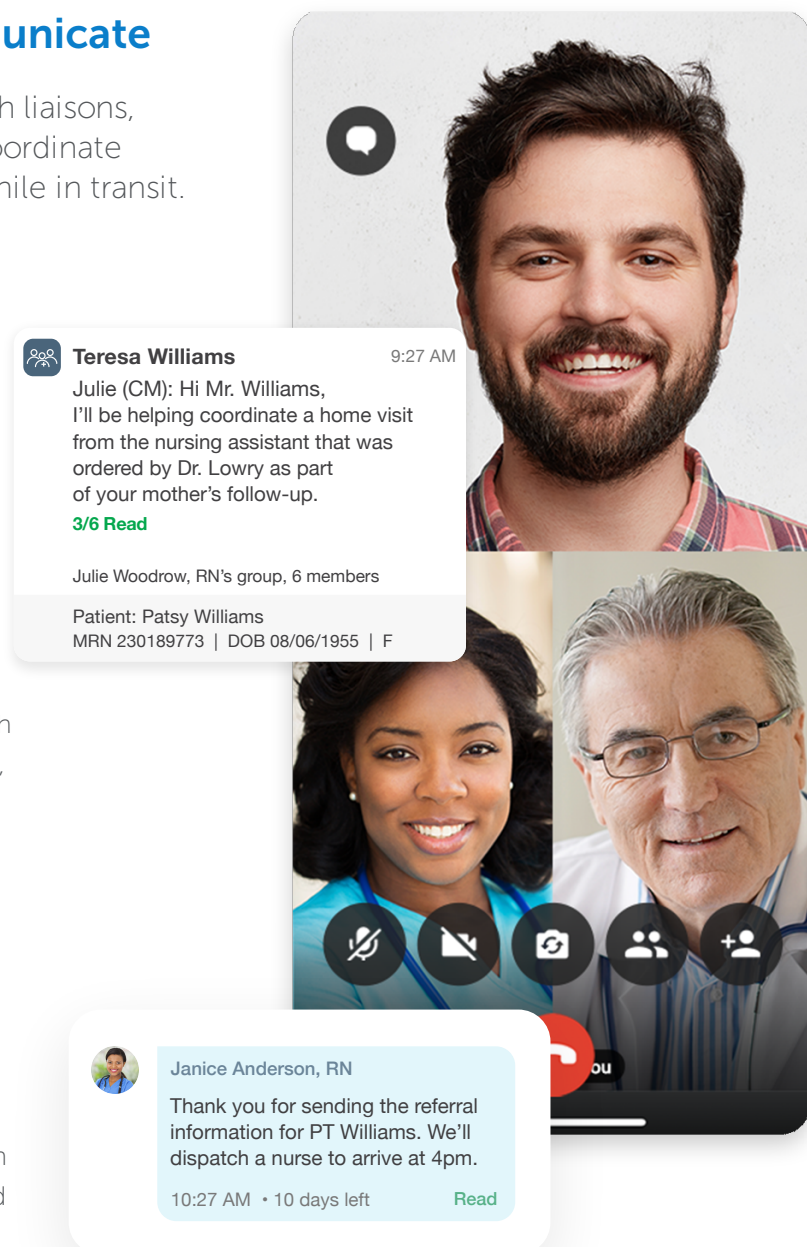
unicate

h liaisons, oordinate hile in transit.

Teresa Williams 9:27 AM
Julie (CM): Hi Mr. Williams, I'll be helping coordinate a home visit from the nursing assistant that was ordered by Dr. Lowry as part of your mother's follow-up.
3/6 Read

Julie Woodrow, RN's group, 6 members

Patient: Patsy Williams
MRN 230189773 | DOB 08/06/1955 | F

n

,

ou

Janice Anderson, RN
Thank you for sending the referral information for PT Williams. We'll dispatch a nurse to arrive at 4pm.
10:27 AM • 10 days left Read

n

d